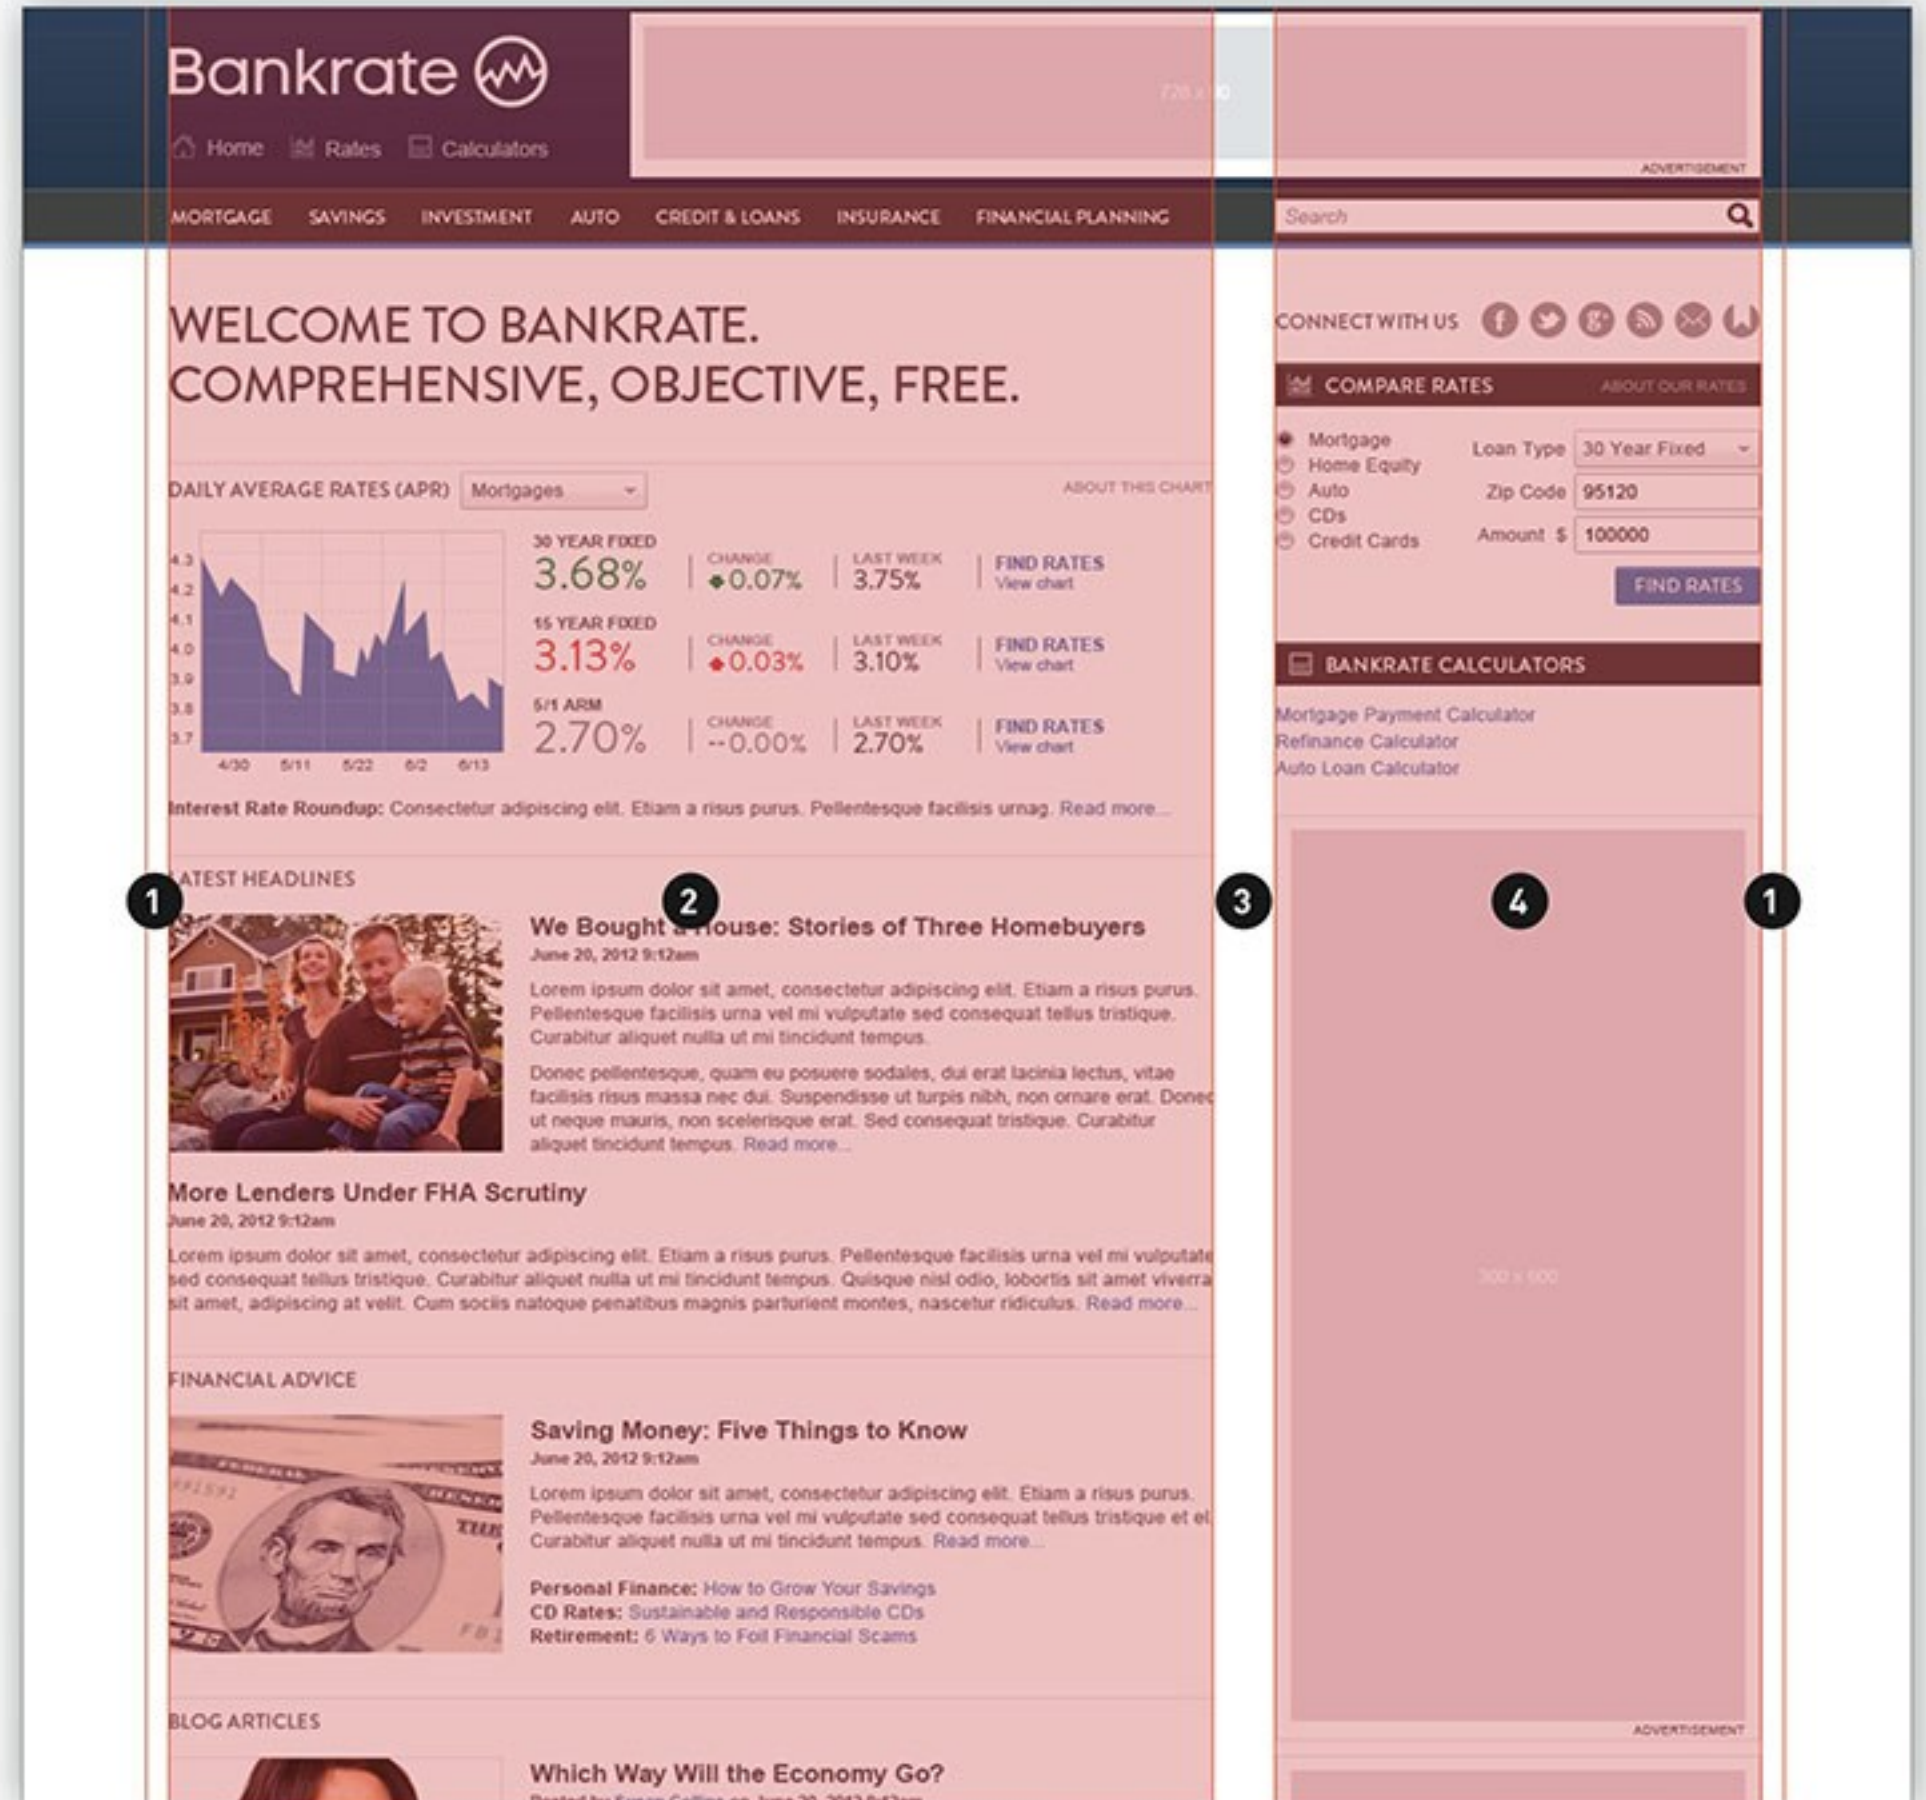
Bankrate

Home Rates Calculators

728 x 90

ADVERTISEMENT

MORTGAGE SAVINGS INVESTMENT AUTO CREDIT & LOANS INSURANCE FINANCIAL PLANNING

Search

WELCOME TO BANKRATE. COMPREHENSIVE, OBJECTIVE, FREE.

DAILY AVERAGE RATES (APR) Mortgages

ABOUT THIS CHART

4.3
4.2
4.1
4.0
3.9
3.8
3.7
4/30 5/11 5/22 6/2 6/13

| 30 YEAR FIXED 3.68% | CHANGE 0.07% | LAST WEEK 3.75% | FIND RATES View chart |
|---|---|---|---|
| 15 YEAR FIXED 3.13% | CHANGE 0.03% | LAST WEEK 3.10% | FIND RATES View chart |
| 5/1 ARM 2.70% | CHANGE --0.00% | LAST WEEK 2.70% | FIND RATES View chart |

Interest Rate Roundup: Consectetur adipiscing elit. Etiam a risus purus. Pellentesque facilisis urnag. Read more...

LATEST HEADLINES

We Bought a House: Stories of Three Homebuyers
June 20, 2012 9:12am

Lorem ipsum dolor sit amet, consectetur adipiscing elit. Etiam a risus purus. Pellentesque facilisis urna vel mi vulputate sed consequat tellus tristique. Curabitur aliquet nulla ut mi tincidunt tempus.

Donec pellentesque, quam eu posuere sodales, dui erat lacinia lectus, vitae facilisis risus massa nec dui. Suspendisse ut turpis nibh, non ornare erat. Donec ut neque mauris, non scelerisque erat. Sed consequat tristique. Curabitur aliquet tincidunt tempus. Read more...

More Lenders Under FHA Scrutiny
June 20, 2012 9:12am

Lorem ipsum dolor sit amet, consectetur adipiscing elit. Etiam a risus purus. Pellentesque facilisis urna vel mi vulputate sed consequat tellus tristique. Curabitur aliquet nulla ut mi tincidunt tempus. Quisque nisl odio, lobortis sit amet viverra sit amet, adipiscing at velit. Cum sociis natoque penatibus magnis parturient montes, nascetur ridiculus. Read more...

FINANCIAL ADVICE

Saving Money: Five Things to Know
June 20, 2012 9:12am

Lorem ipsum dolor sit amet, consectetur adipiscing elit. Etiam a risus purus. Pellentesque facilisis urna vel mi vulputate sed consequat tellus tristique et el Curabitur aliquet nulla ut mi tincidunt tempus. Read more...

Personal Finance: How to Grow Your Savings
CD Rates: Sustainable and Responsible CDs
Retirement: 6 Ways to Foil Financial Scams

BLOG ARTICLES

Which Way Will the Economy Go?
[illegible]

CONNECT WITH US

COMPARE RATES ABOUT OUR RATES

Mortgage
Home Equity
Auto
CDs
Credit Cards

Loan Type 30 Year Fixed
Zip Code 95120
Amount $ 100000

FIND RATES

BANKRATE CALCULATORS

Mortgage Payment Calculator
Refinance Calculator
Auto Loan Calculator

300 x 600

ADVERTISEMENT

1 2 3 4 1